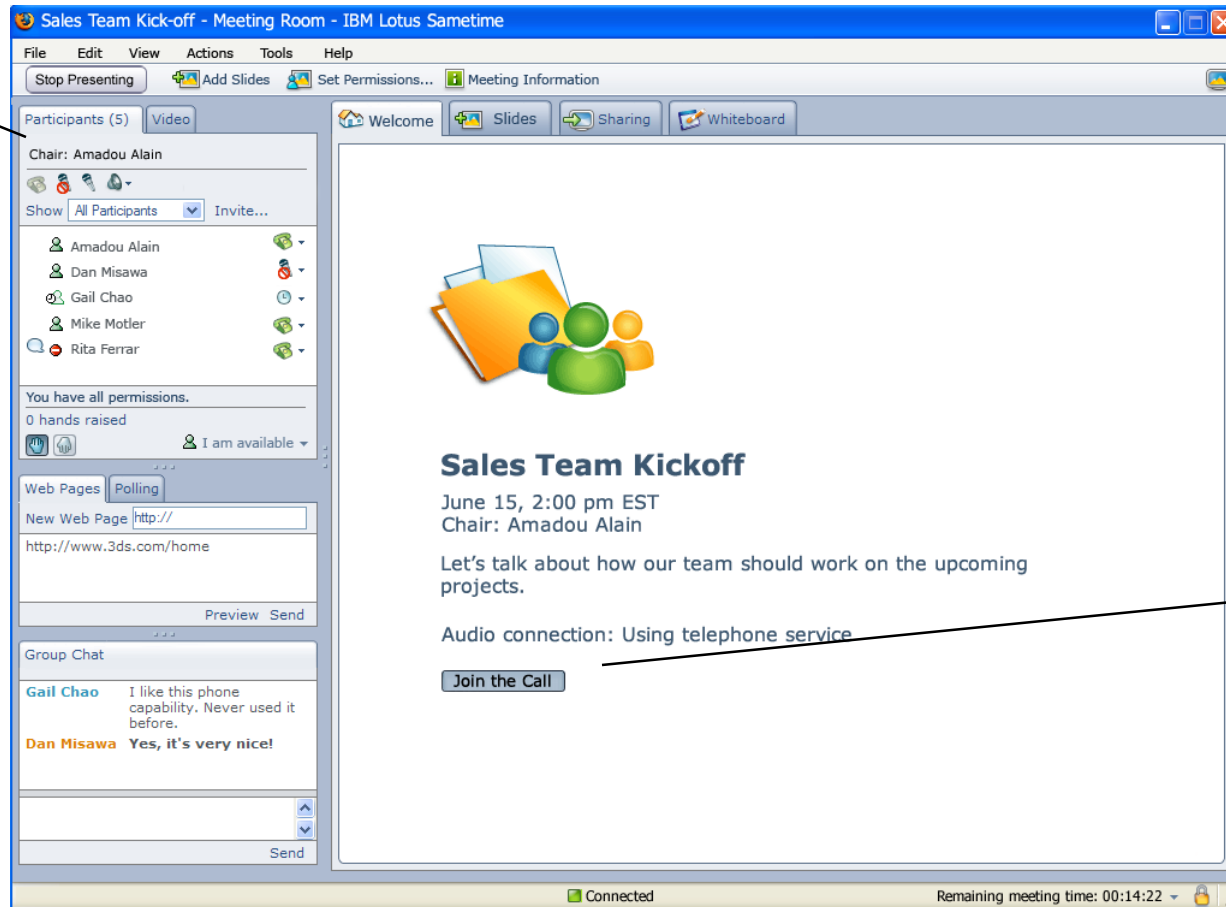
Sales Team Kick-off - Meeting Room - IBM Lotus Sametime

File Edit View Actions Tools Help

Stop Presenting Add Slides Set Permissions... Meeting Information

Participants (5) Video

Chair: Amadou Alain

Show All Participants Invite...

Amadou Alain
Dan Misawa
Gail Chao
Mike Motler
Rita Ferrar

You have all permissions.
0 hands raised
I am available

Web Pages Polling

New Web Page http://

http://www.3ds.com/home

Preview Send

Group Chat

Gail Chao I like this phone capability. Never used it before.
Dan Misawa Yes, it's very nice!

Send

Welcome Slides Sharing Whiteboard

Sales Team Kickoff

June 15, 2:00 pm EST
Chair: Amadou Alain

Let's talk about how our team should work on the upcoming projects.

Audio connection: Using telephone service

Join the Call

Connected

Remaining meeting time: 00:14:22